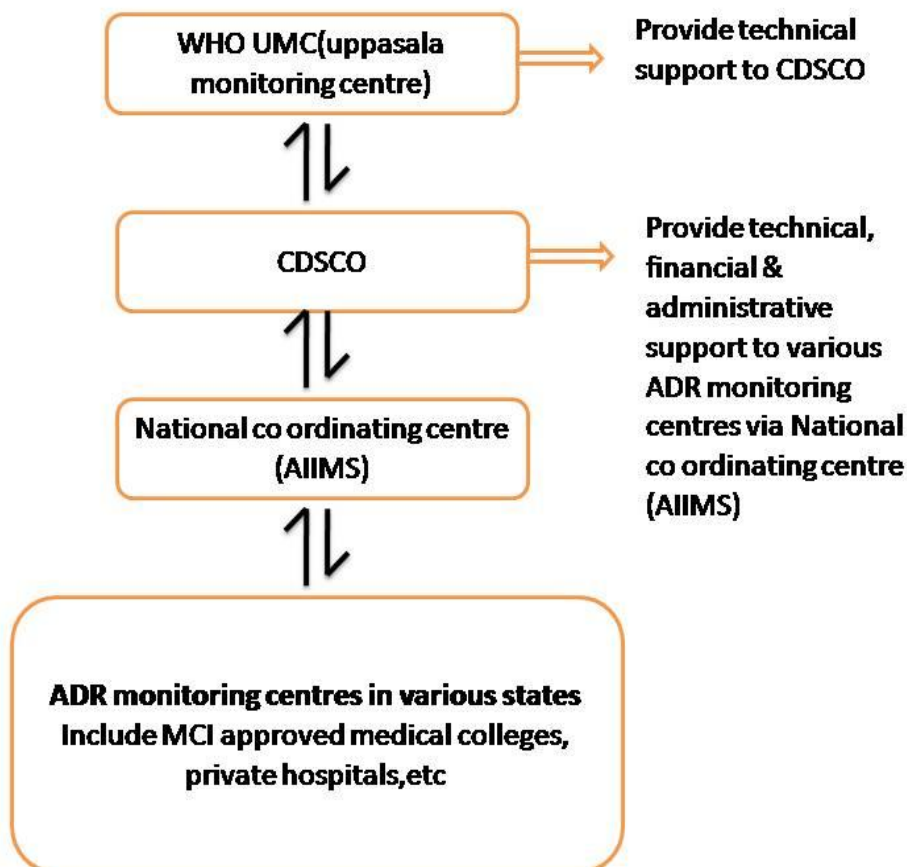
WHO UMC(uppasala monitoring centre)

Provide technical support to CDSCO

CDSCO

Provide technical, financial & administrative support to various ADR monitoring centres via National co ordinating centre (AIIMS)

National co ordinating centre (AIIMS)

ADR monitoring centres in various states Include MCI approved medical colleges, private hospitals,etc